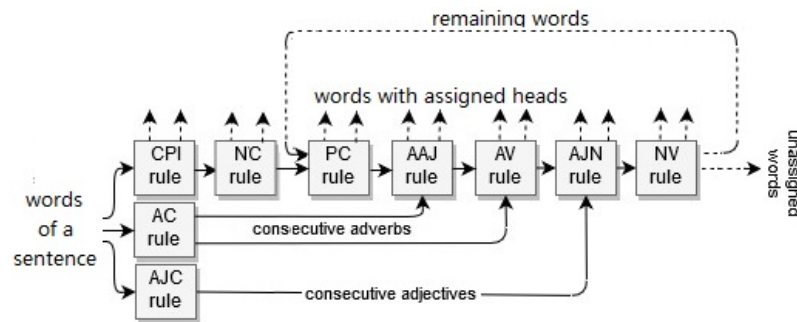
remaining words

words with assigned heads

words of a sentence

CPI rule

NC rule

PC rule

AAJ rule

AV rule

AJN rule

NV rule

unassigned words

AC rule

consecutive adverbs

AJC rule

consecutive adjectives